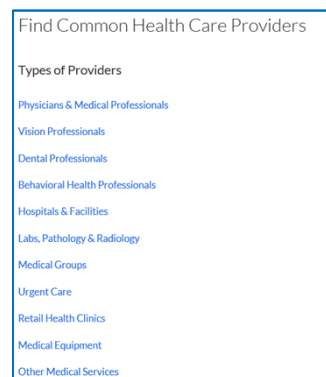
Find Common Health Care Providers

Types of Providers

Physicians & Medical Professionals

Vision Professionals

Dental Professionals

Behavioral Health Professionals

Hospitals & Facilities

Labs, Pathology & Radiology

Medical Groups

Urgent Care

Retail Health Clinics

Medical Equipment

Other Medical Services